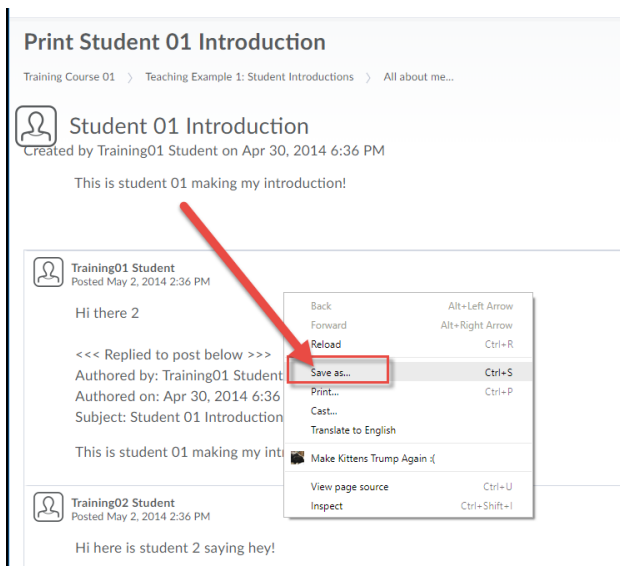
Print Student 01 Introduction

Training Course 01 〉 Teaching Example 1: Student Introductions 〉 All about me...

Student 01 Introduction
Created by Training01 Student on Apr 30, 2014 6:36 PM

This is student 01 making my introduction!

Training01 Student
Posted May 2, 2014 2:36 PM

Hi there 2

<<< Replied to post below >>>
Authored by: Training01 Student
Authored on: Apr 30, 2014 6:36
Subject: Student 01 Introduction

This is student 01 making my int

Back Alt+Left Arrow
Forward Alt+Right Arrow
Reload Ctrl+R
Save as... Ctrl+S
Print... Ctrl+P
Cast...
Translate to English
Make Kittens Trump Again :(
View page source Ctrl+U
Inspect Ctrl+Shift+I

Training02 Student
Posted May 2, 2014 2:36 PM

Hi here is student 2 saying hey!